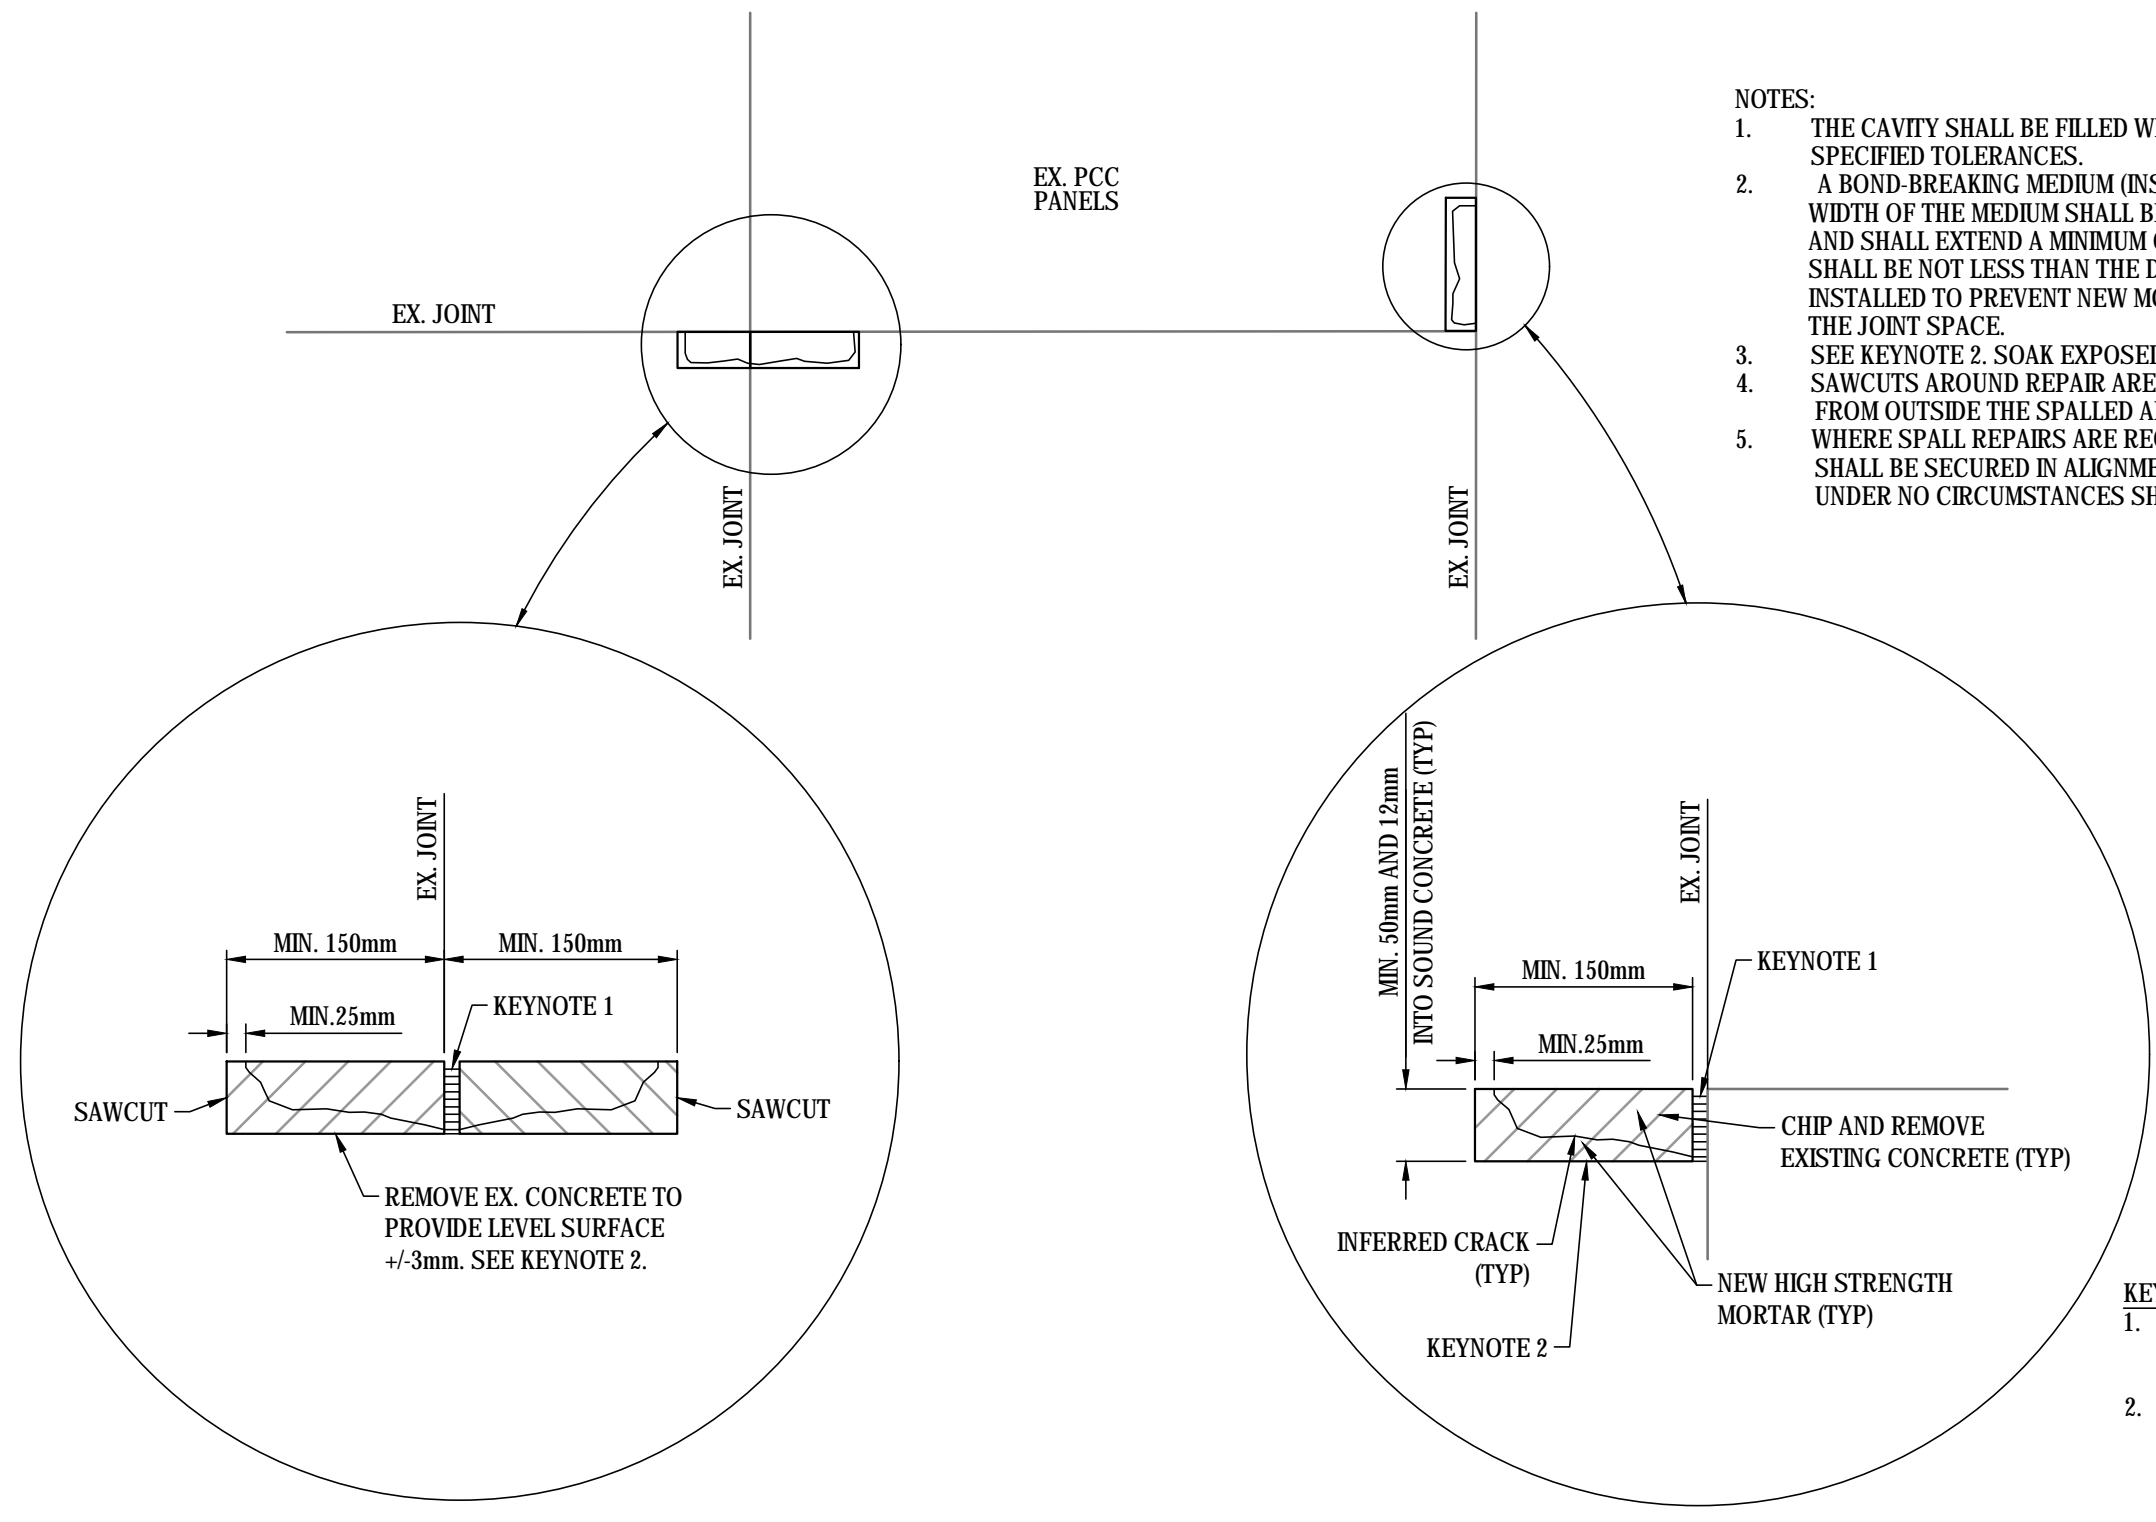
NOTES:
1. THE CAVITY SHALL BE FILLED W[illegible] SPECIFIED TOLERANCES.
2. A BOND-BREAKING MEDIUM (INS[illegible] WIDTH OF THE MEDIUM SHALL B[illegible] AND SHALL EXTEND A MINIMUM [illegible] SHALL BE NOT LESS THAN THE D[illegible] INSTALLED TO PREVENT NEW M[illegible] THE JOINT SPACE.
3. SEE KEYNOTE 2. SOAK EXPOSE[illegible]
4. SAWCUTS AROUND REPAIR ARE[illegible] FROM OUTSIDE THE SPALLED A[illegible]
5. WHERE SPALL REPAIRS ARE RE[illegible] SHALL BE SECURED IN ALIGNM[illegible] UNDER NO CIRCUMSTANCES S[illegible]

EX. PCC PANELS

EX. JOINT

EX. JOINT

EX. JOINT

EX. JOINT

MIN. 150mm

MIN. 150mm

MIN.25mm

KEYNOTE 1

SAWCUT

SAWCUT

REMOVE EX. CONCRETE TO PROVIDE LEVEL SURFACE +/-3mm. SEE KEYNOTE 2.

MIN. 50mm AND 12mm INTO SOUND CONCRETE (TYP)

EX. JOINT

MIN. 150mm

KEYNOTE 1

MIN.25mm

CHIP AND REMOVE EXISTING CONCRETE (TYP)

INFERRED CRACK (TYP)

NEW HIGH STRENGTH MORTAR (TYP)

KEYNOTE 2

KE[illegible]
1.

2.